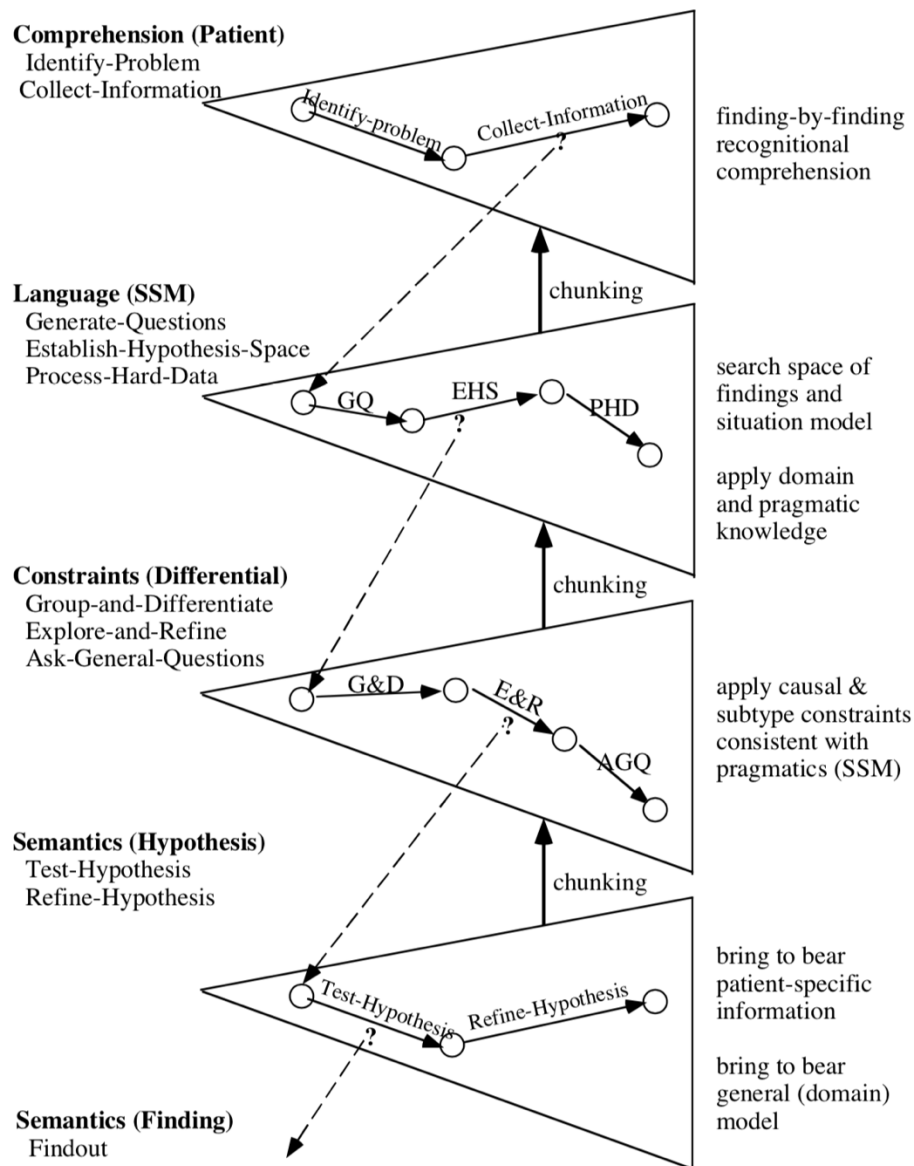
**Comprehension (Patient)**
Identify-Problem
Collect-Information

Identify-problem
Collect-Information
?

finding-by-finding recognitional comprehension

chunking

**Language (SSM)**
Generate-Questions
Establish-Hypothesis-Space
Process-Hard-Data

GQ
EHS
?
PHD

search space of findings and situation model

apply domain and pragmatic knowledge

chunking

**Constraints (Differential)**
Group-and-Differentiate
Explore-and-Refine
Ask-General-Questions

G&D
E&R
?
AGQ

apply causal & subtype constraints consistent with pragmatics (SSM)

**Semantics (Hypothesis)**
Test-Hypothesis
Refine-Hypothesis

chunking

Test-Hypothesis
?
Refine-Hypothesis

bring to bear patient-specific information

bring to bear general (domain) model

**Semantics (Finding)**
Findout